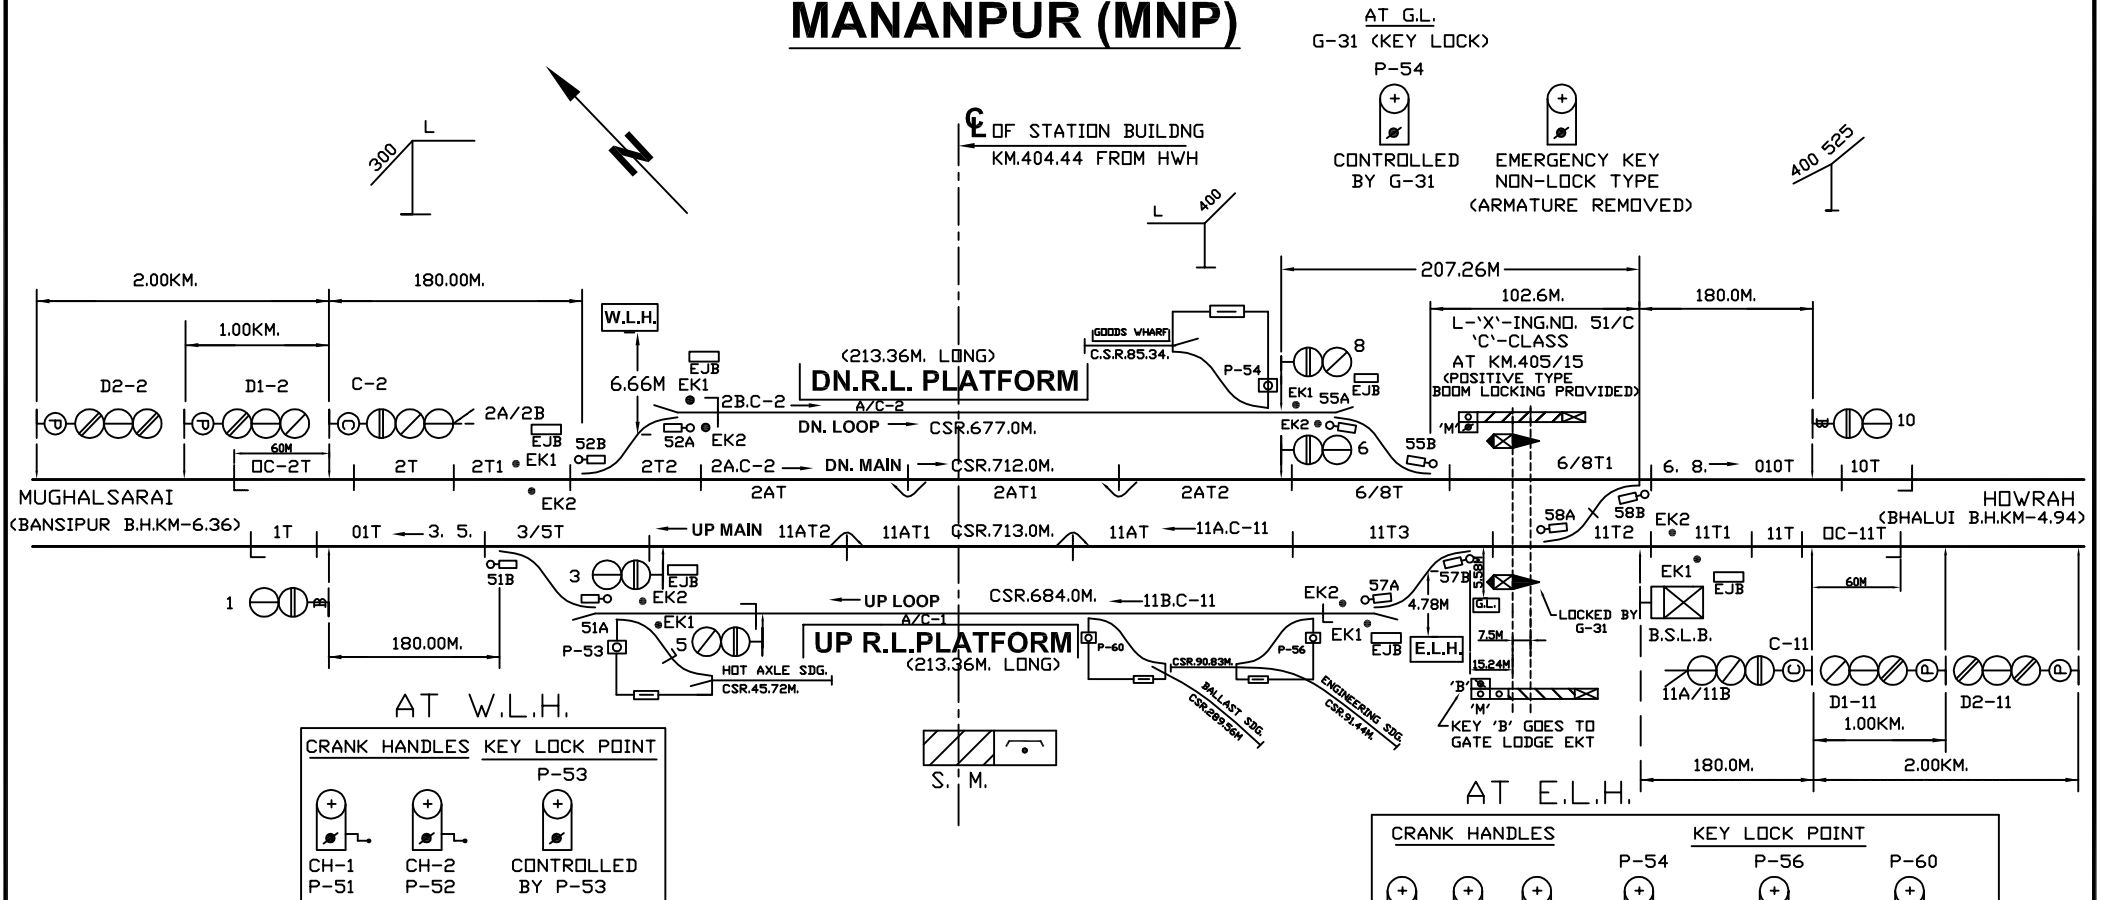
MANANPUR (MNP)

AT G.L.
G-31 (KEY LOCK)
P-54

CONTROLLED BY G-31

EMERGENCY KEY NON-LOCK TYPE (ARMATURE REMOVED)

℄ OF STATION BUILDNG
KM.404.44 FROM HWH

300 L

N

L 400

400 525

2.00KM.
180.00M.
1.00KM.
D2-2
D1-2
C-2
2A/2B
60M
OC-2T
2T
2T1
EK1
EJB
52B
EK2
W.L.H.
6.66M
EK1
EJB
52A
EK2
2B.C-2
A/C-2
(213.36M. LONG)
DN.R.L. PLATFORM
DN. LOOP
CSR.677.0M.
2T2
2A.C-2
DN. MAIN
CSR.712.0M.
2AT
2AT1
2AT2
GOODS WHARF
C.S.R.85.34.
P-54
8
EK1
55A
EJB
EK2
6
6/8T
55B
207.26M
102.6M.
180.0M.
L-'X'-ING.NO. 51/C
'C'-CLASS
AT KM.405/15
(POSITIVE TYPE BOOM LOCKING PROVIDED)
'M'
6/8T1
6. 8.
010T
10T
10
MUGHALSARAI
(BANSIPUR B.H.KM-6.36)
HOWRAH
(BHALUI B.H.KM-4.94)
1T
01T
3. 5.
3/5T
UP MAIN
11AT2
11AT1
CSR.713.0M.
11AT
11A.C-11
11T3
58A
58B
11T2
EK2
11T1
11T
OC-11T
EK1
EJB
60M
1
51B
3
EJB
EK2
180.00M.
51A
EK1
P-53
5
HOT AXLE SDG.
CSR.45.72M.
UP LOOP
A/C-1
UP R.L.PLATFORM
(213.36M. LONG)
CSR.684.0M.
11B.C-11
P-60
CSR.90.83M.
P-56
BALLAST SDG.
CSR.289.56M
ENGINEERING SDG.
CSR.91.44M.
EK2
57A
57B
55B
4.78M
EK1
EJB
E.L.H.
G.L.
7.5M
15.24M
LOCKED BY G-31
B.S.L.B.
C-11
11A/11B
D1-11
D2-11
1.00KM.
'B'
'M'
KEY 'B' GOES TO GATE LODGE EKT
180.0M.
2.00KM.
S. M.

AT W.L.H.
CRANK HANDLES
KEY LOCK POINT
P-53
CH-1 P-51
CH-2 P-52
CONTROLLED BY P-53

AT E.L.H.
CRANK HANDLES
KEY LOCK POINT
P-54
P-56
P-60